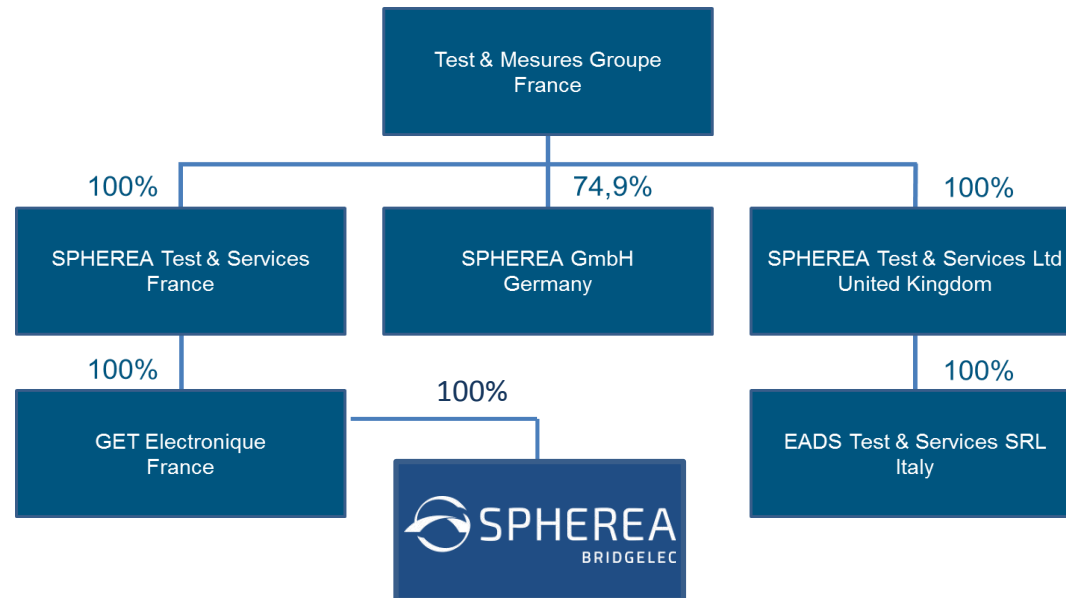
Test & Mesures Groupe
France

100%

74,9%

100%

SPHEREA Test & Services
France

SPHEREA GmbH
Germany

SPHEREA Test & Services Ltd
United Kingdom

100%

100%

100%

GET Electronique
France

EADS Test & Services SRL
Italy

SPHEREA
BRIDGELEC